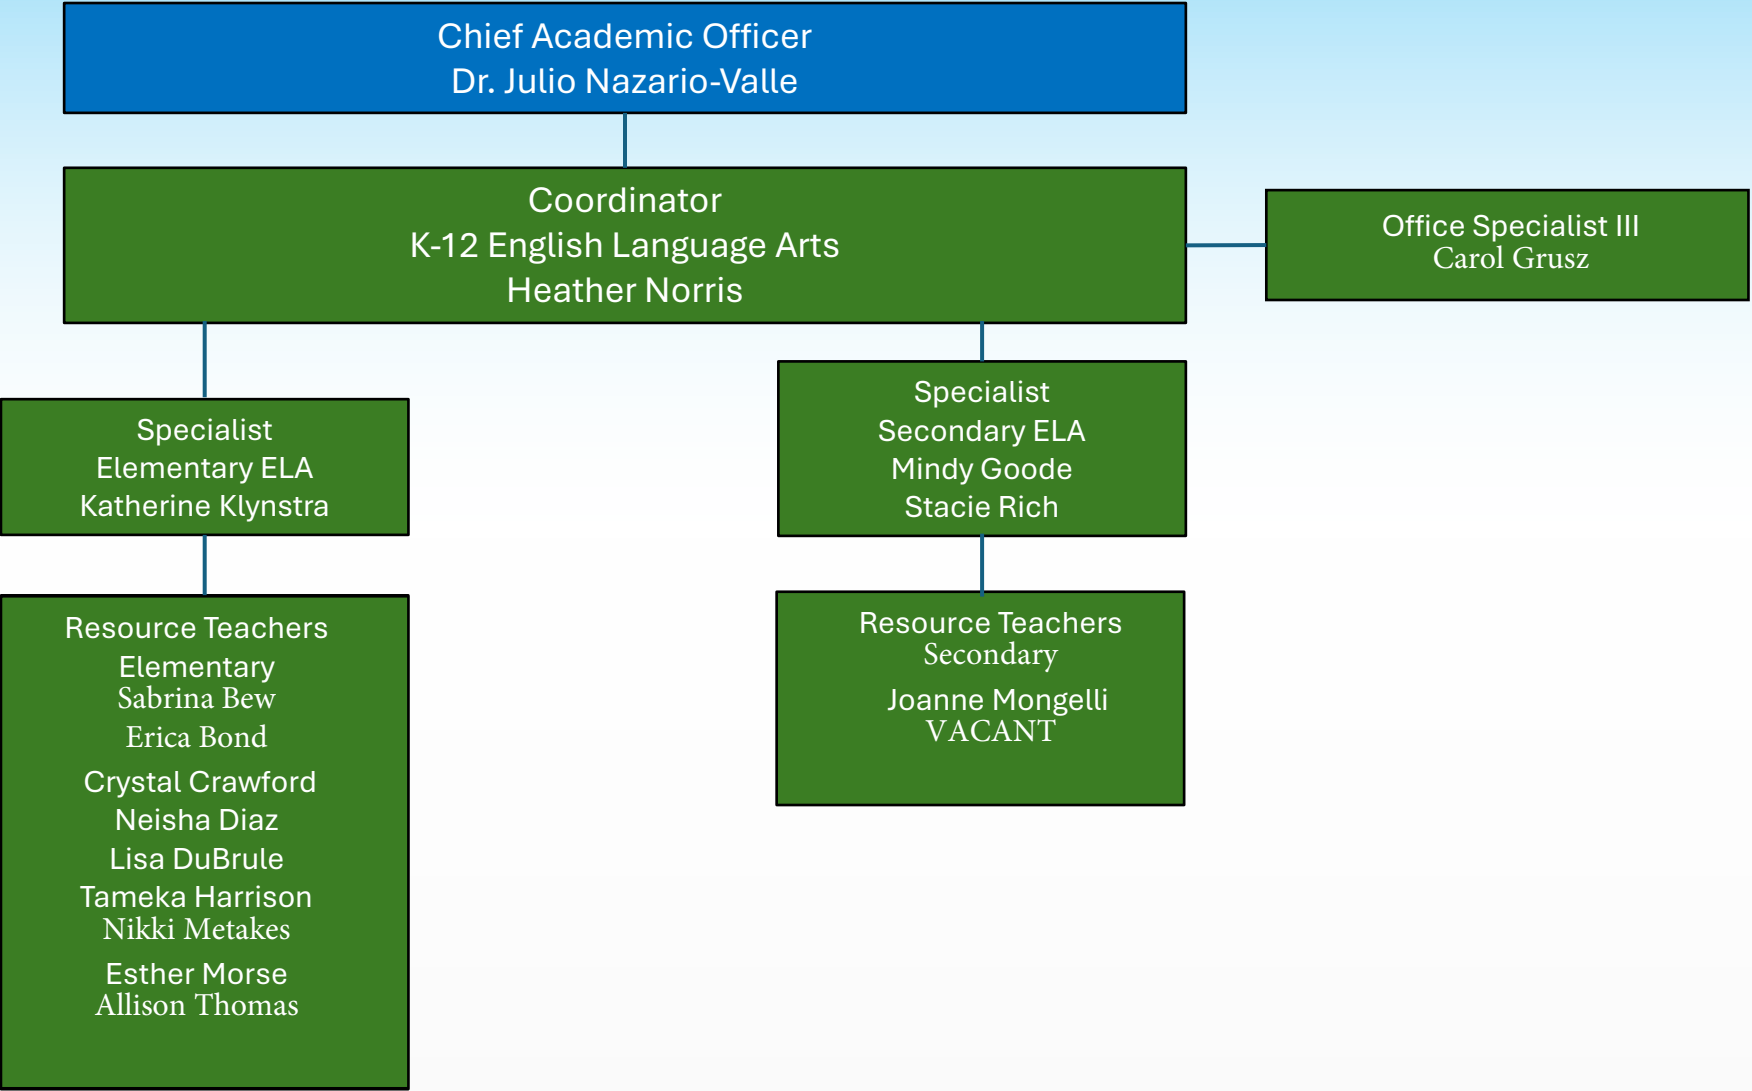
Chief Academic Officer
Dr. Julio Nazario-Valle

Coordinator
K-12 English Language Arts
Heather Norris

Office Specialist III
Carol Grusz

Specialist
Elementary ELA
Katherine Klynstra

Resource Teachers
Elementary
Sabrina Bew
Erica Bond
Crystal Crawford
Neisha Diaz
Lisa DuBrule
Tameka Harrison
Nikki Metakes
Esther Morse
Allison Thomas

Specialist
Secondary ELA
Mindy Goode
Stacie Rich

Resource Teachers
Secondary
Joanne Mongelli
VACANT